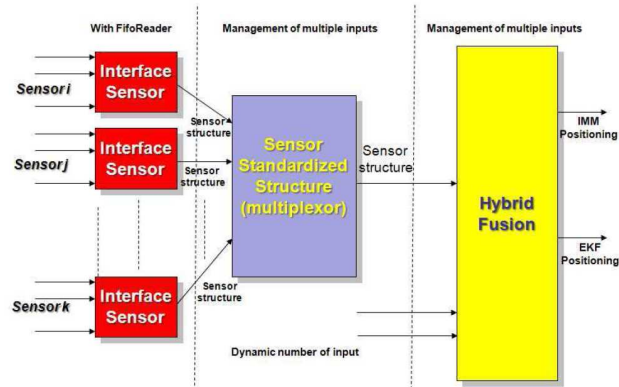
With FifoReader

Management of multiple inputs

Management of multiple inputs

Sensor i

Interface Sensor

Sensor j

Interface Sensor

Sensor k

Interface Sensor

Sensor structure

Sensor structure

Sensor structure

Sensor Standardized Structure (multiplexor)

Sensor structure

Hybrid Fusion

IMM Positioning

EKF Positioning

Dynamic number of input